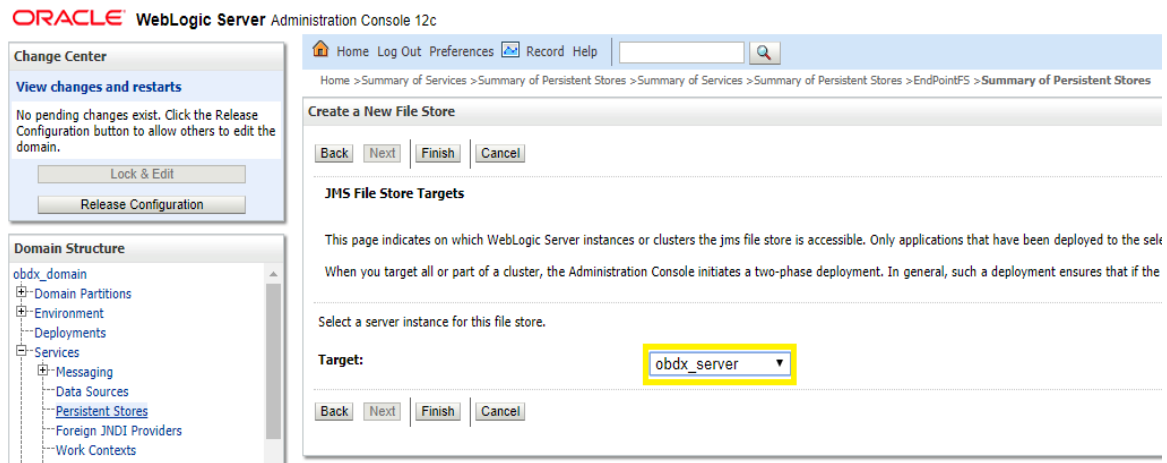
ORACLE WebLogic Server Administration Console 12c

Change Center

View changes and restarts

No pending changes exist. Click the Release Configuration button to allow others to edit the domain.

Lock & Edit

Release Configuration

Domain Structure

obdx_domain
Domain Partitions
Environment
Deployments
Services
Messaging
Data Sources
Persistent Stores
Foreign JNDI Providers
Work Contexts

Home Log Out Preferences Record Help

Home >Summary of Services >Summary of Persistent Stores >Summary of Services >Summary of Persistent Stores >EndPointFS >Summary of Persistent Stores

Create a New File Store

Back Next Finish Cancel

JMS File Store Targets

This page indicates on which WebLogic Server instances or clusters the jms file store is accessible. Only applications that have been deployed to the sele

When you target all or part of a cluster, the Administration Console initiates a two-phase deployment. In general, such a deployment ensures that if the

Select a server instance for this file store.

Target: obdx_server

Back Next Finish Cancel